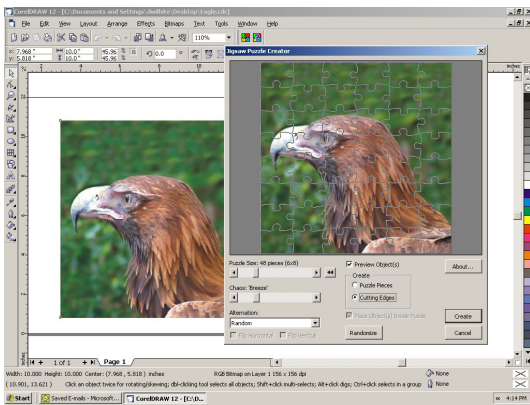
CorelDRAW 12 - [C:\Documents and Settings\dwillute\Desktop\Eagle.cdr]

File Edit View Layout Arrange Effects Bitmaps Text Tools Window Help

110%

x: 7.968 " y: 5.818 "

10.0 " 10.0 "

45.96 % 45.96 %

.0 °

Jigsaw Puzzle Creator

Puzzle Size: 48 pieces (6x8)

Chaos: 'Breeze'

Alternation:

Random

Flip Horizontal Flip Vertical

Preview Object(s)

Create

Puzzle Pieces

Cutting Edges

Place Object(s) Inside Puzzle

About...

Randomize

Create

Cancel

inches

1 of 1 Page 1

Width: 10.000 Height: 10.000 Center: (7.968 , 5.818 ) inches

RGB Bitmap on Layer 1 156 x 156 dpi

None

( 10.901, 13.621 ) Click an object twice for rotating/skewing; dbl-clicking tool selects all objects; Shift+click multi-selects; Alt+click digs; Ctrl+click selects in a group

None

Start Saved E-mails - Microsoft... CorelDRAW 12 - [C:\D...

4:14 PM